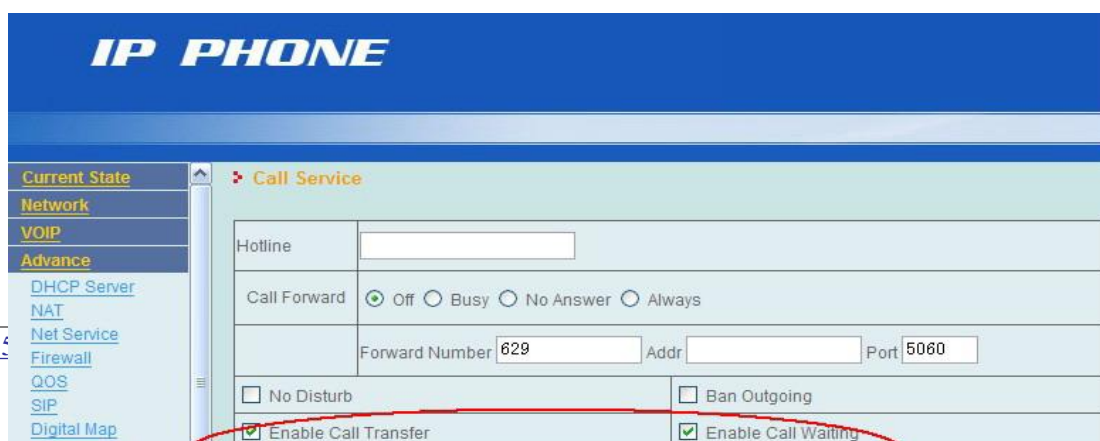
IP PHONE

Current State
Network
VOIP
Advance
DHCP Server
NAT
Net Service
Firewall
QOS
SIP
Digital Map

Call Service

| Hotline | |
|---|---|
| Call Forward | Off Busy No Answer Always |
| | Forward Number 629 Addr Port 5060 |

No Disturb
Ban Outgoing
Enable Call Transfer
Enable Call Waiting